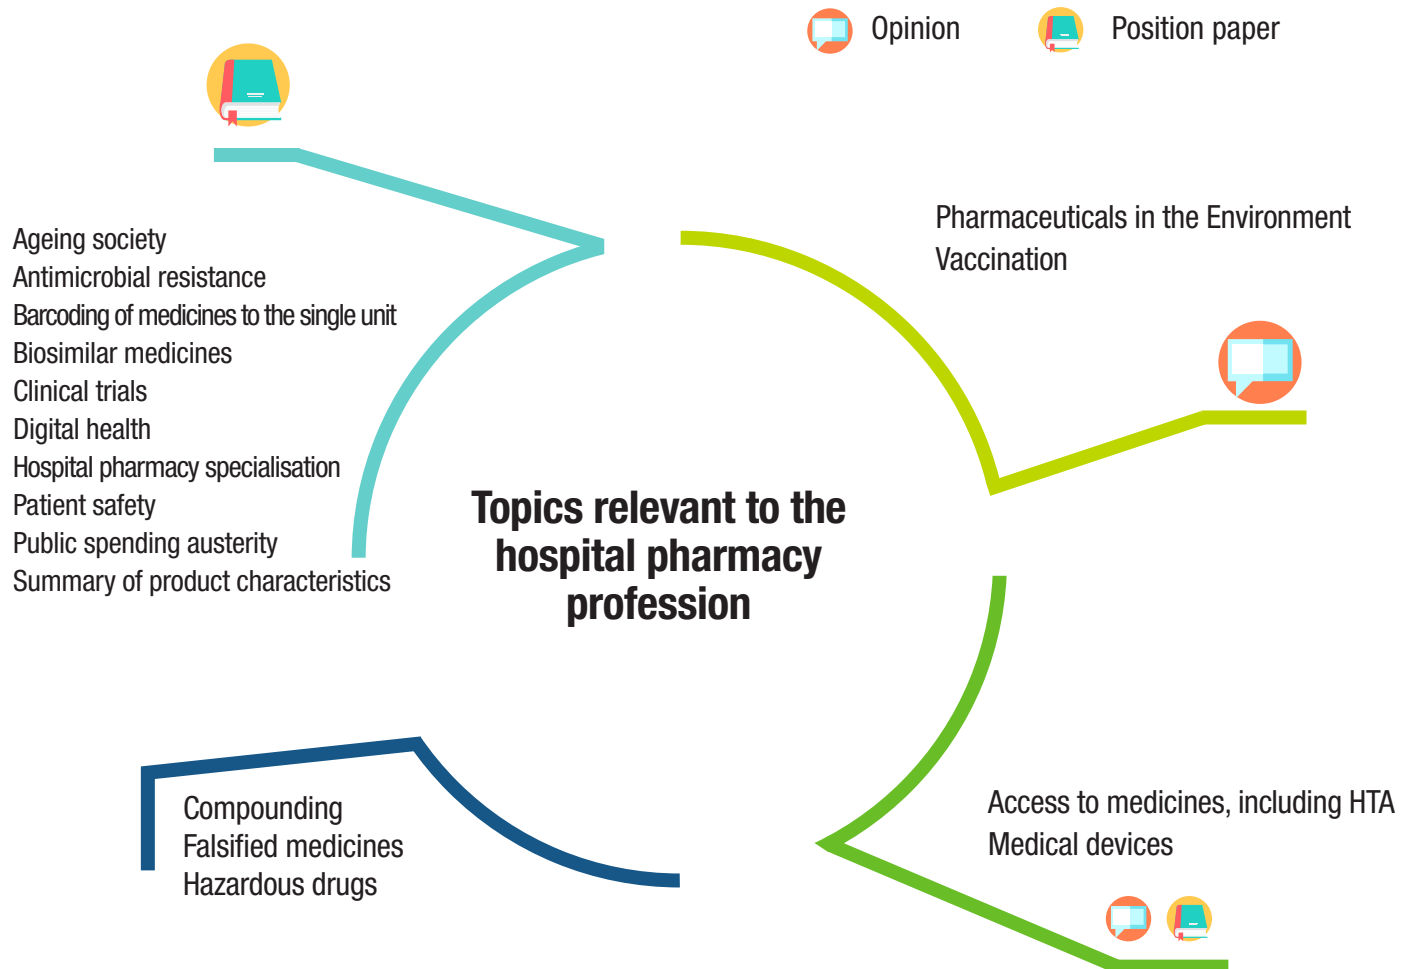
Opinion Position paper

Ageing society
Antimicrobial resistance
Barcoding of medicines to the single unit
Biosimilar medicines
Clinical trials
Digital health
Hospital pharmacy specialisation
Patient safety
Public spending austerity
Summary of product characteristics

Pharmaceuticals in the Environment
Vaccination

Topics relevant to the hospital pharmacy profession

Compounding
Falsified medicines
Hazardous drugs

Access to medicines, including HTA
Medical devices